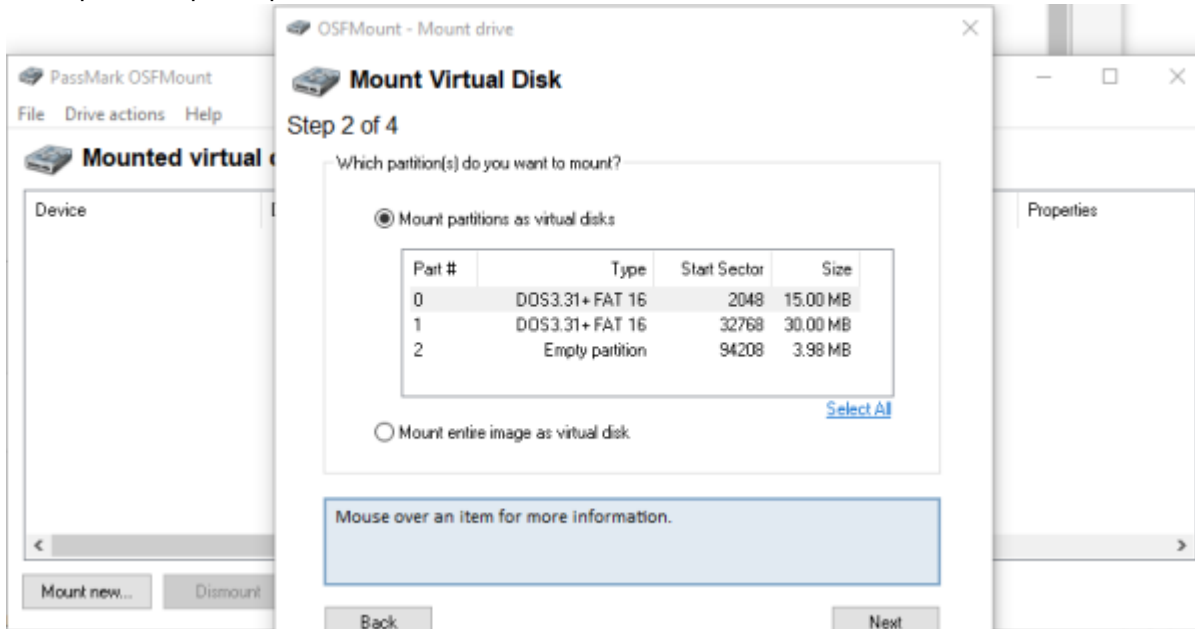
PassMark OSFMount
File Drive actions Help
Mounted virtual
Device
Properties
Mount new...
Dismount

OSFMount - Mount drive
Mount Virtual Disk
Step 2 of 4
Which partition(s) do you want to mount?
Mount partitions as virtual disks

| Part # | Type | Start Sector | Size |
|---|---|---|---|
| 0 | DOS3.31+ FAT 16 | 2048 | 15.00 MB |
| 1 | DOS3.31+ FAT 16 | 32768 | 30.00 MB |
| 2 | Empty partition | 94208 | 3.98 MB |

Select All
Mount entire image as virtual disk
Mouse over an item for more information.
Back
Next